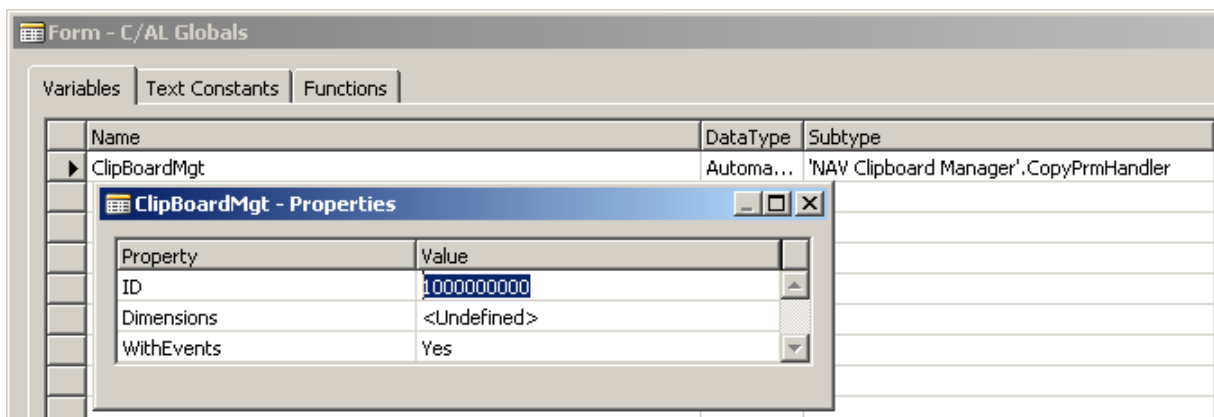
Form - C/AL Globals

Variables | Text Constants | Functions

| Name | DataType | Subtype |
|---|---|---|
| ClipBoardMgt | Automa... | 'NAV Clipboard Manager'.CopyPrmHandler |

ClipBoardMgt - Properties

| Property | Value |
|---|---|
| ID | 1000000000 |
| Dimensions | <Undefined> |
| WithEvents | Yes |